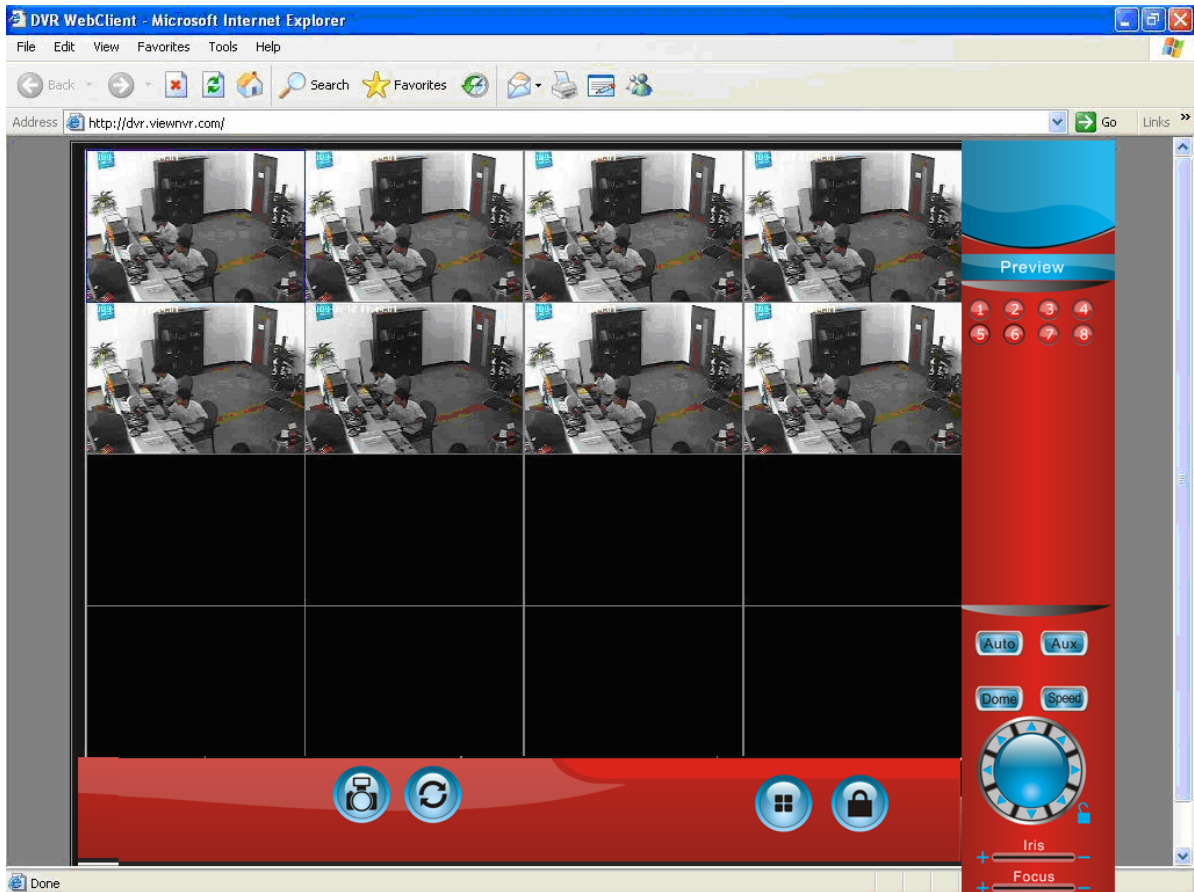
DVR WebClient - Microsoft Internet Explorer

File Edit View Favorites Tools Help

Back Search Favorites

Address http://dvr.viewnvr.com/ Go Links

Preview

1 2 3 4
5 6 7 8

Auto Aux

Dome Speed

Iris

+ −

Focus

+ −

Done